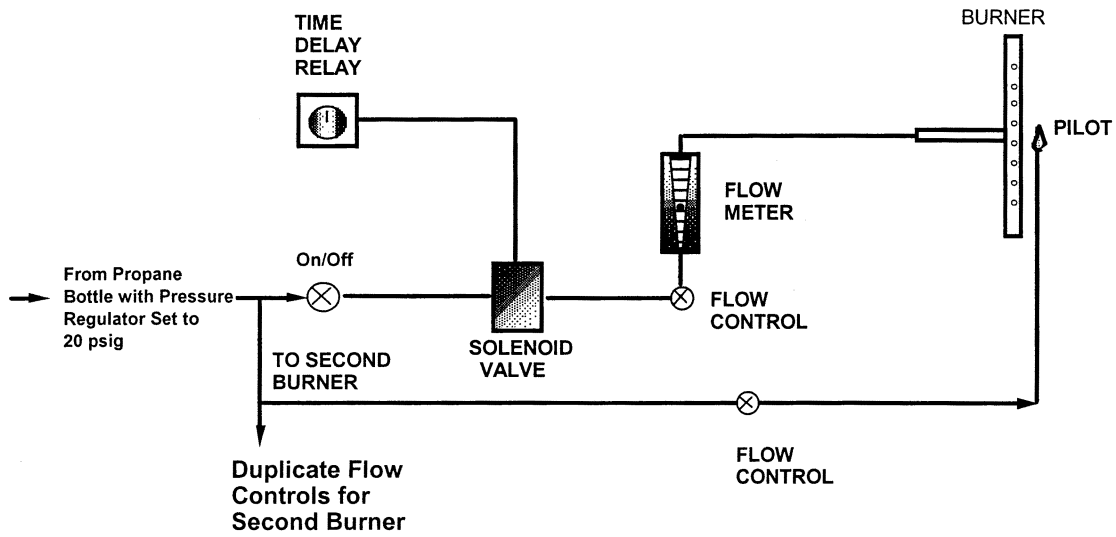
TIME DELAY RELAY

BURNER

PILOT

FLOW METER

On/Off

From Propane Bottle with Pressure Regulator Set to 20 psig

FLOW CONTROL

TO SECOND BURNER

SOLENOID VALVE

Duplicate Flow Controls for Second Burner

FLOW CONTROL